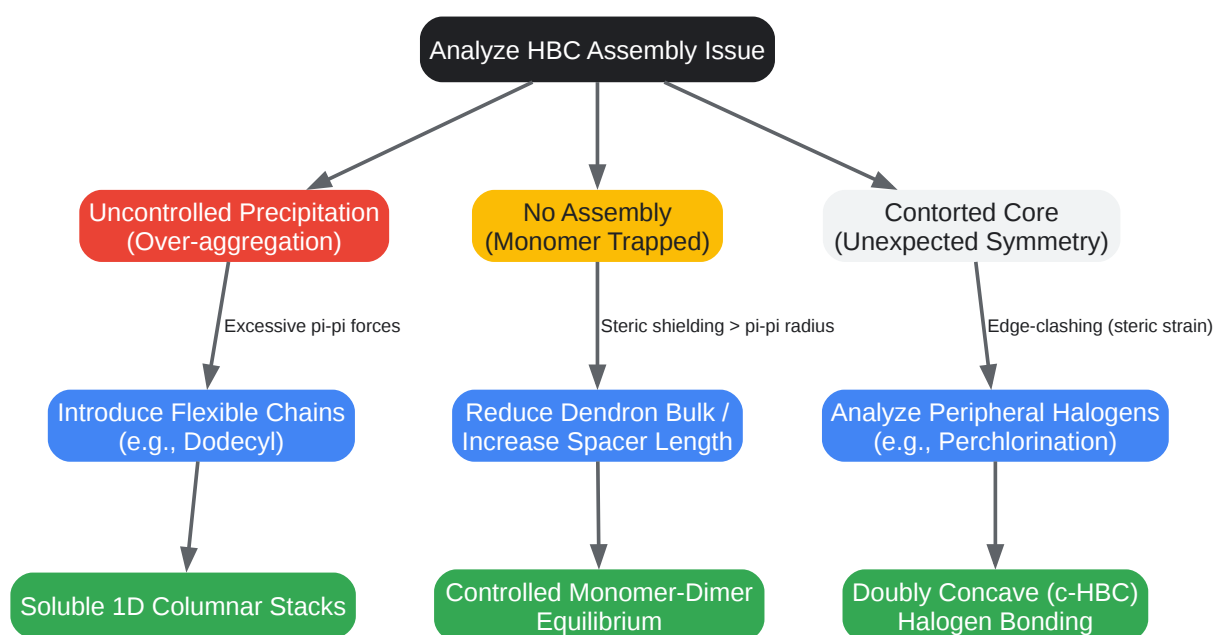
Analyze HBC Assembly Issue

Uncontrolled Precipitation (Over-aggregation)

No Assembly (Monomer Trapped)

Contorted Core (Unexpected Symmetry)

Excessive pi-pi forces

Steric shielding > pi-pi radius

Edge-clashing (steric strain)

Introduce Flexible Chains (e.g., Dodecyl)

Reduce Dendron Bulk / Increase Spacer Length

Analyze Peripheral Halogens (e.g., Perchlorination)

Soluble 1D Columnar Stacks

Controlled Monomer-Dimer Equilibrium

Doubly Concave (c-HBC) Halogen Bonding